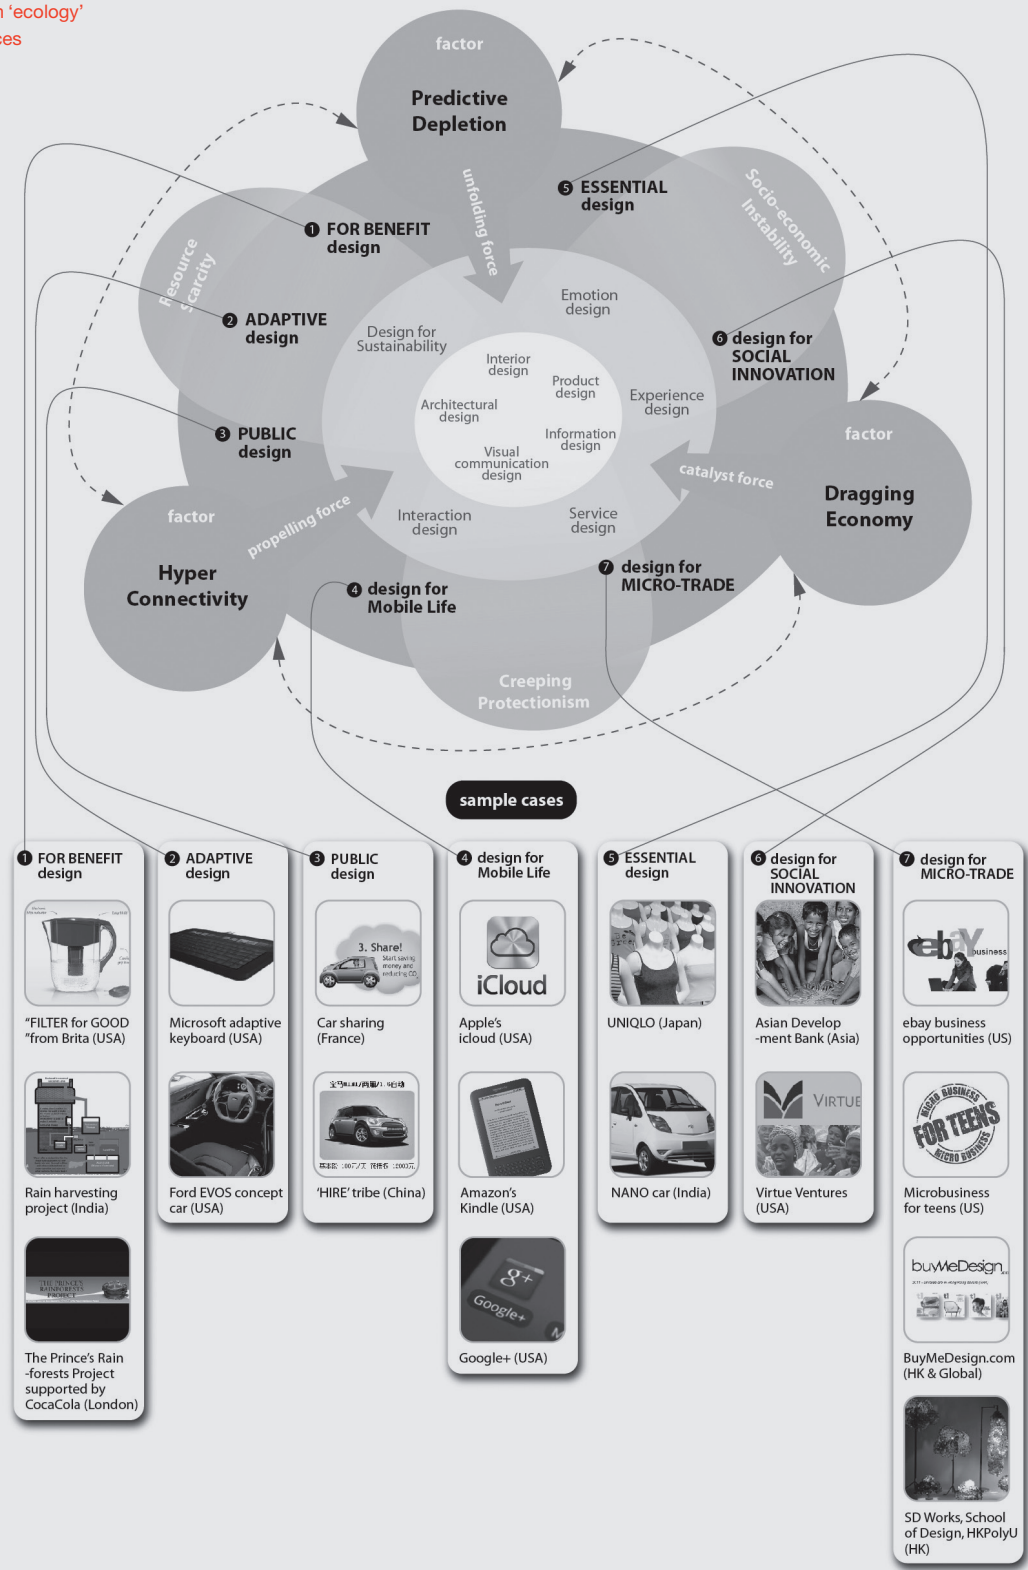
n 'ecology'
ces

factor
Predictive Depletion

unfolding force

5 ESSENTIAL design

Socio-economic Instability

1 FOR BENEFIT design

Resource Scarcity

2 ADAPTIVE design

Emotion design

Design for Sustainability

6 design for SOCIAL INNOVATION

Interior design
Product design
Architectural design
Experience design
Information design
Visual communication design

3 PUBLIC design

factor
Dragging Economy

catalyst force

factor
Hyper Connectivity

propelling force

Interaction design
Service design

7 design for MICRO-TRADE

4 design for Mobile Life

Creeping Protectionism

sample cases

1 FOR BENEFIT design
"FILTER for GOOD "from Brita (USA)
Rain harvesting project (India)
The Prince's Rain -forests Project supported by CocaCola (London)

2 ADAPTIVE design
Microsoft adaptive keyboard (USA)
Ford EVOS concept car (USA)

3 PUBLIC design
3. Share!
Car sharing (France)
'HIRE' tribe (China)

4 design for Mobile Life
iCloud
Apple's icloud (USA)
Amazon's Kindle (USA)
Google+
Google+ (USA)

5 ESSENTIAL design
UNIQLO (Japan)
NANO car (India)

6 design for SOCIAL INNOVATION
Asian Develop -ment Bank (Asia)
VIRTUE
Virtue Ventures (USA)

7 design for MICRO-TRADE
ebay business
ebay business opportunities (US)
MICRO BUSINESS FOR TEENS MICRO BUSINESS
Microbusiness for teens (US)
buyMeDesign
BuyMeDesign.com (HK & Global)
SD Works, School of Design, HKPolyU (HK)